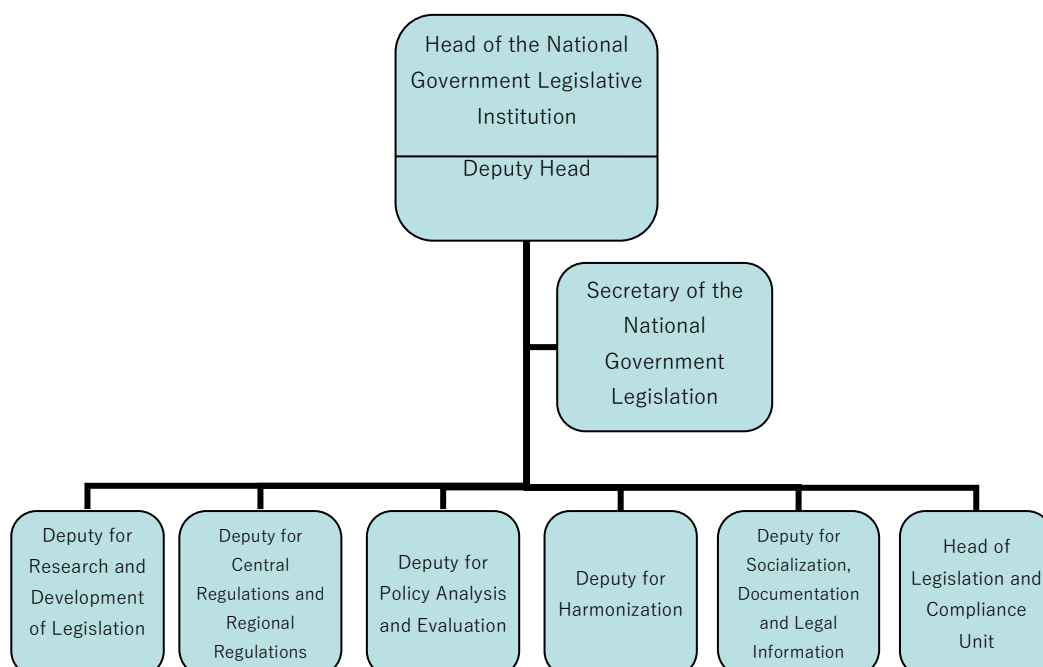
Head of the National Government Legislative Institution

Deputy Head

Secretary of the National Government Legislation

Deputy for Research and Development of Legislation

Deputy for Central Regulations and Regional Regulations

Deputy for Policy Analysis and Evaluation

Deputy for Harmonization

Deputy for Socialization, Documentation and Legal Information

Head of Legislation and Compliance Unit